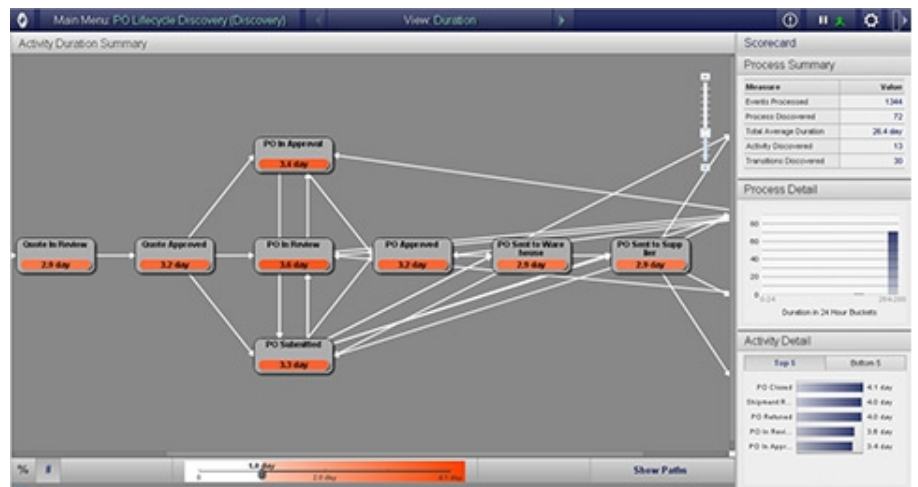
Main Menu: PO Lifecycle Discovery (Discovery)

View: Duration

Activity Duration Summary

PO In Approval
3.4 day

Quote In Review
2.9 day

Quote Approved
3.2 day

PO In Review
3.6 day

PO Approved
3.2 day

PO Sent to Warehouse
2.9 day

PO Sent to Supplier
2.9 day

PO Submitted
3.3 day

%
#

1.0 day
0
2.0 day
4.1 day

Show Paths

Scorecard

Process Summary

| Measure | Value |
|---|---|
| Events Processed | 1344 |
| Process Discovered | 72 |
| Total Average Duration | 26.4 day |
| Activity Discovered | 13 |
| Transitions Discovered | 30 |

Process Detail

80
60
40
20
0
0-24
264-288
Duration in 24 Hour Buckets

Activity Detail

Top 5
Bottom 5

PO Closed 4.1 day
Shipment R... 4.0 day
PO Returned 4.0 day
PO In Revi... 3.6 day
PO In Appr... 3.4 day